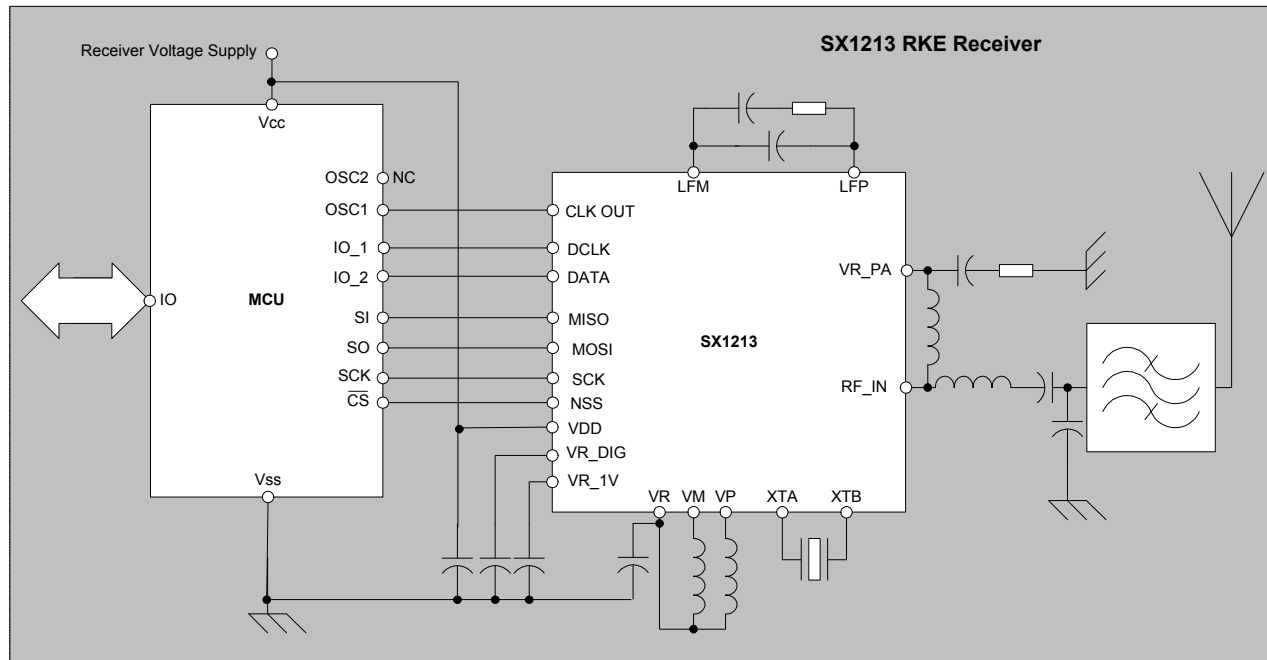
Receiver Voltage Supply

SX1213 RKE Receiver

Vcc

OSC2 NC
OSC1
IO_1
IO_2
IO
MCU
SI
SO
SCK
$\overline{CS}$
Vss

LFM
LFP

CLK OUT
DCLK
DATA
MISO
MOSI
SCK
NSS
VDD
VR_DIG
VR_1V

SX1213

VR_PA
RF_IN

VR
VM
VP
XTA
XTB